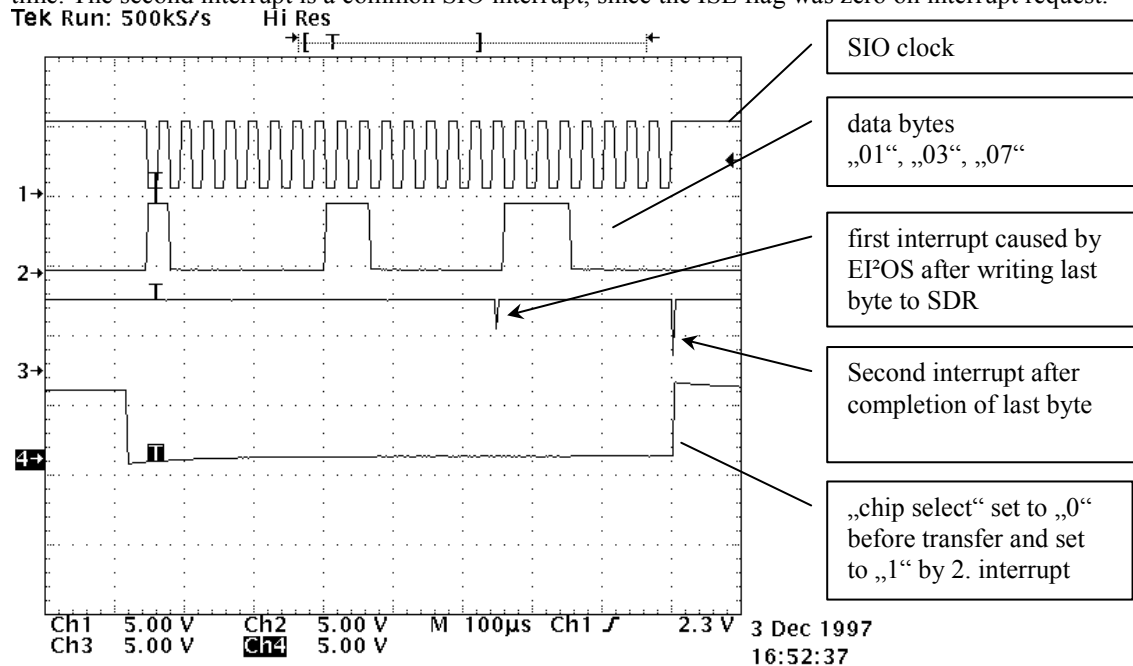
time. The second interrupt is a common SIO interrupt, since the ISE flag was zero on interrupt request.

Tek Run: 500kS/s Hi Res

SIO clock

data bytes „01“, „03“, „07“

first interrupt caused by EI²OS after writing last byte to SDR

Second interrupt after completion of last byte

„chip select“ set to „0“ before transfer and set to „1“ by 2. interrupt

1→
2→
3→
4→

Ch1 5.00 V Ch2 5.00 V M 100µs Ch1 ∫ 2.3 V 3 Dec 1997
Ch3 5.00 V Ch4 5.00 V 16:52:37